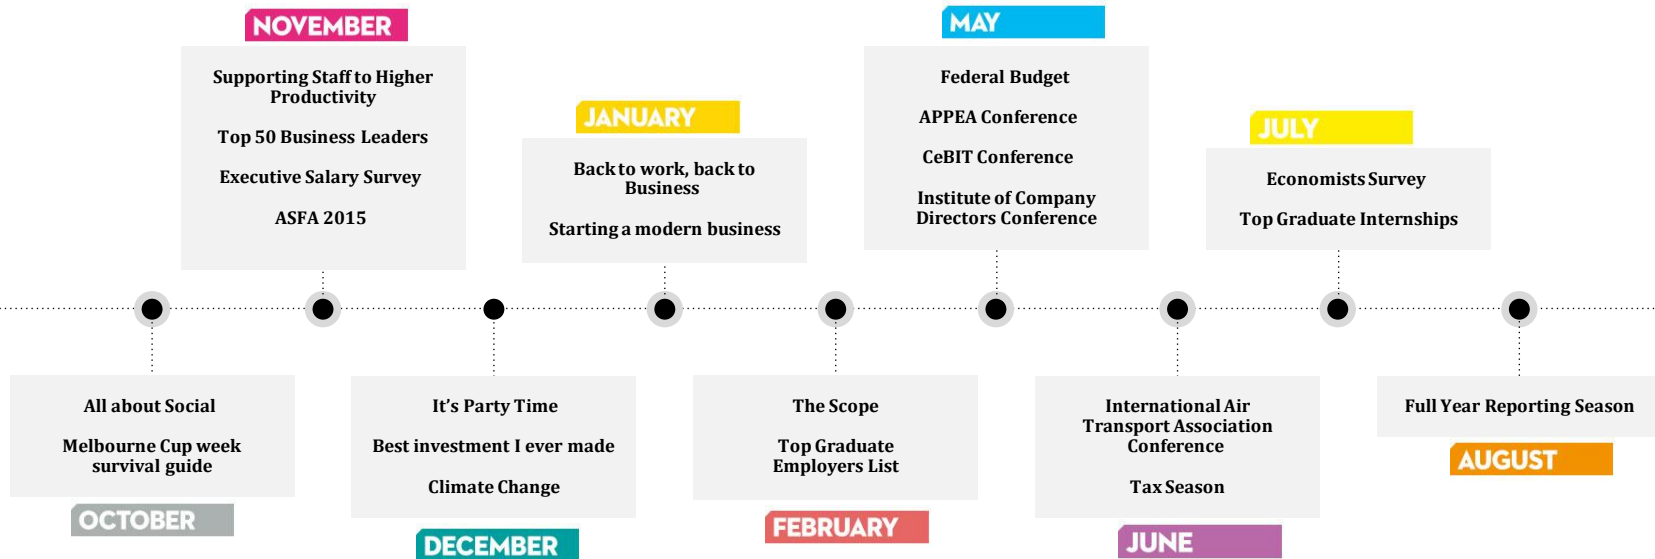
NOVEMBER

Supporting Staff to Higher Productivity

Top 50 Business Leaders

Executive Salary Survey

ASFA 2015

JANUARY

Back to work, back to Business

Starting a modern business

MAY

Federal Budget

APPEA Conference

CeBIT Conference

Institute of Company Directors Conference

JULY

Economists Survey

Top Graduate Internships

All about Social

Melbourne Cup week survival guide

OCTOBER

It's Party Time

Best investment I ever made

Climate Change

DECEMBER

The Scope

Top Graduate Employers List

FEBRUARY

International Air Transport Association Conference

Tax Season

JUNE

Full Year Reporting Season

AUGUST